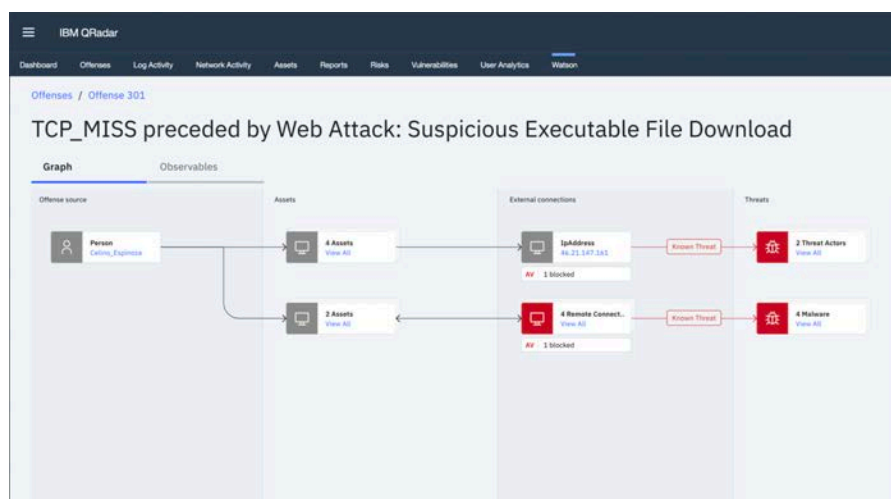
IBM QRadar

Dashboard Offenses Log Activity Network Activity Assets Reports Risks Vulnerabilities User Analytics Watson

Offenses / Offense 301

TCP_MISS preceded by Web Attack: Suspicious Executable File Download

Graph Observables

Offense source

Person
Celino_Espinoza

Assets

4 Assets
View All

2 Assets
View All

External connections

IpAddress
46.21.147.161

AV 1 blocked

4 Remote Connect...
View All

AV 1 blocked

Known Threat

Known Threat

Threats

2 Threat Actors
View All

4 Malware
View All